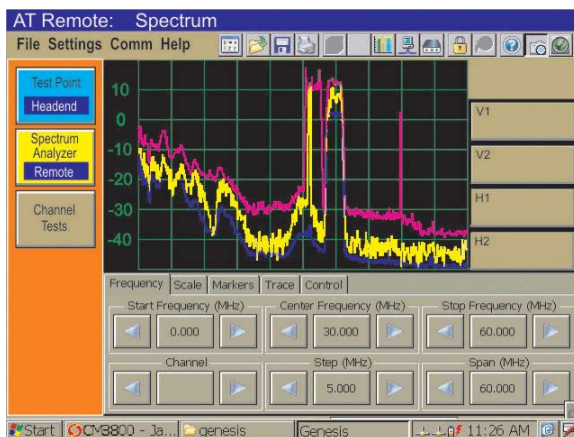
AT Remote: Spectrum

File Settings Comm Help

Test Point
Headend

Spectrum Analyzer
Remote

Channel Tests

10
0
-10
-20
-30
-40

V1
V2
H1
H2

Frequency | Scale | Markers | Trace | Control

Start Frequency (MHz)
0.000

Center Frequency (MHz)
30.000

Stop Frequency (MHz)
60.000

Channel

Step (MHz)
5.000

Span (MHz)
60.000

Start | CM3800 - Ja... | genesis | Genesis | 11:26 AM